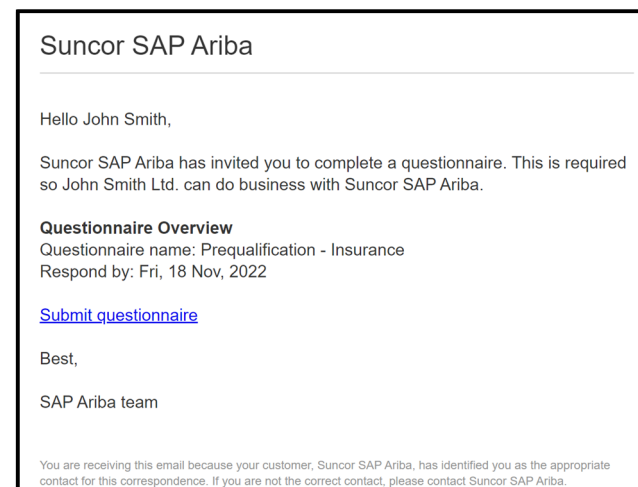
Suncor SAP Ariba

Hello John Smith,

Suncor SAP Ariba has invited you to complete a questionnaire. This is required so John Smith Ltd. can do business with Suncor SAP Ariba.

**Questionnaire Overview**
Questionnaire name: Prequalification - Insurance
Respond by: Fri, 18 Nov, 2022

Submit questionnaire

Best,

SAP Ariba team

You are receiving this email because your customer, Suncor SAP Ariba, has identified you as the appropriate contact for this correspondence. If you are not the correct contact, please contact Suncor SAP Ariba.